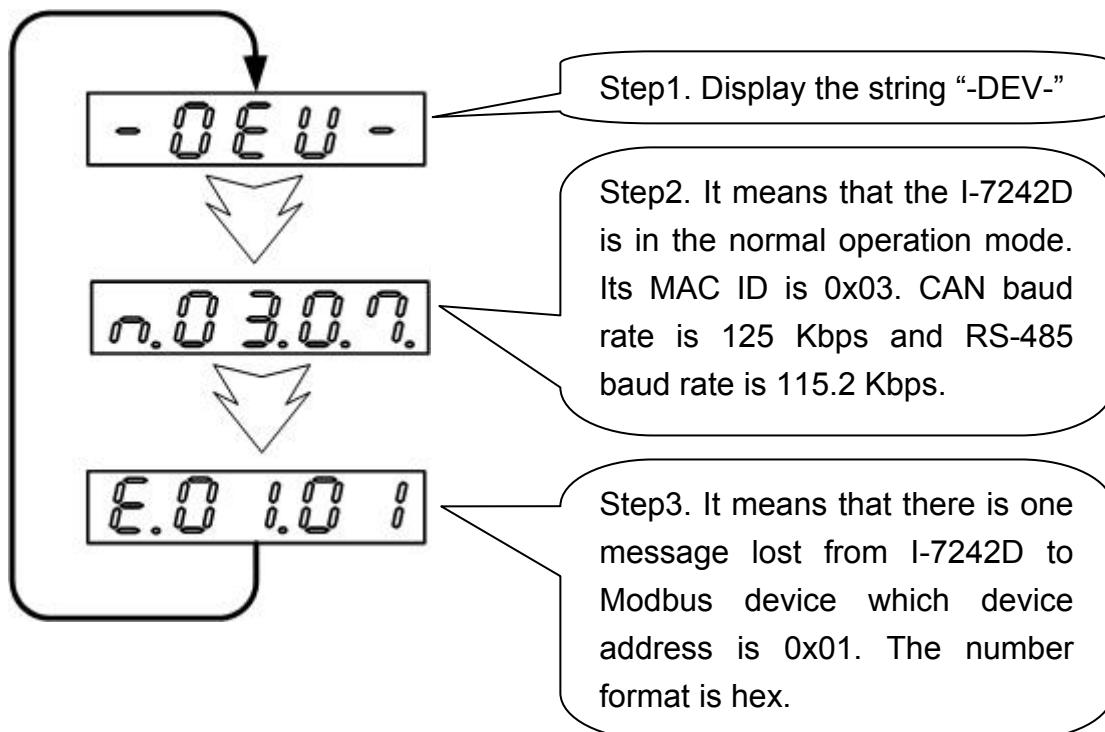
- DEV -

n.03.07.

E.01.01

Step1. Display the string “-DEV-”

Step2. It means that the I-7242D is in the normal operation mode. Its MAC ID is 0x03. CAN baud rate is 125 Kbps and RS-485 baud rate is 115.2 Kbps.

Step3. It means that there is one message lost from I-7242D to Modbus device which device address is 0x01. The number format is hex.